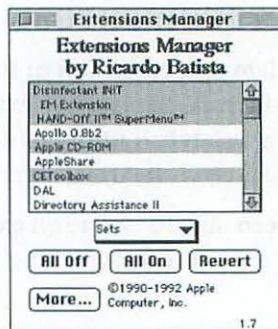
Extensions Manager

Extensions Manager
by Ricardo Batista

Disinfectant INIT
EM Extension
HAND-Off II™ SuperMenu™
Apollo 0.8b2
Apple CD-ROM
AppleShare
CEToolbox
DAL
Directory Assistance II

Sets

All Off
All On
Revert

More...
©1990-1992 Apple Computer, Inc.

1.7